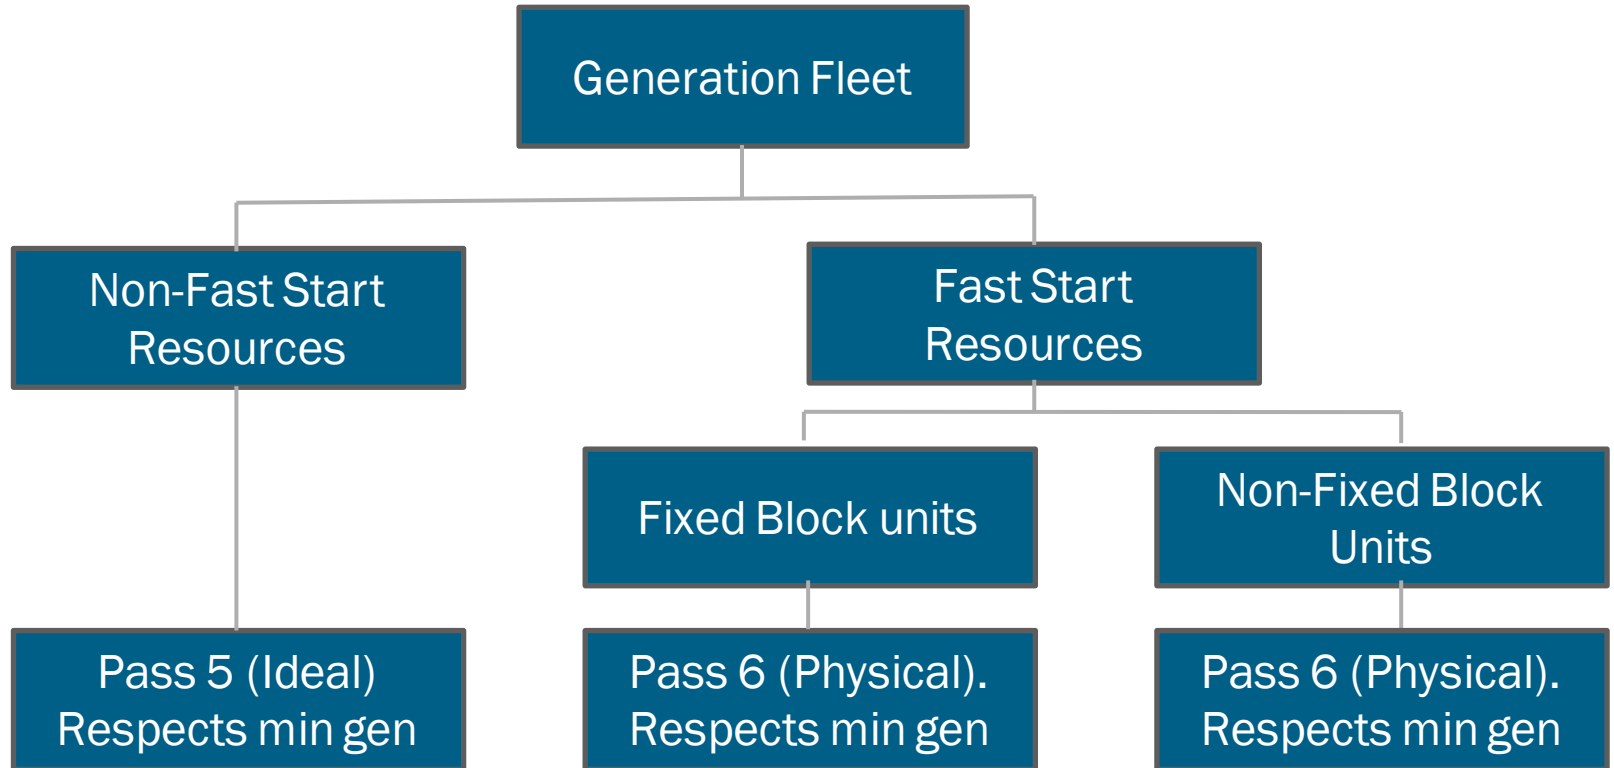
Generation Fleet

Non-Fast Start Resources

Fast Start Resources

Fixed Block units

Non-Fixed Block Units

Pass 5 (Ideal) Respects min gen

Pass 6 (Physical). Respects min gen

Pass 6 (Physical). Respects min gen